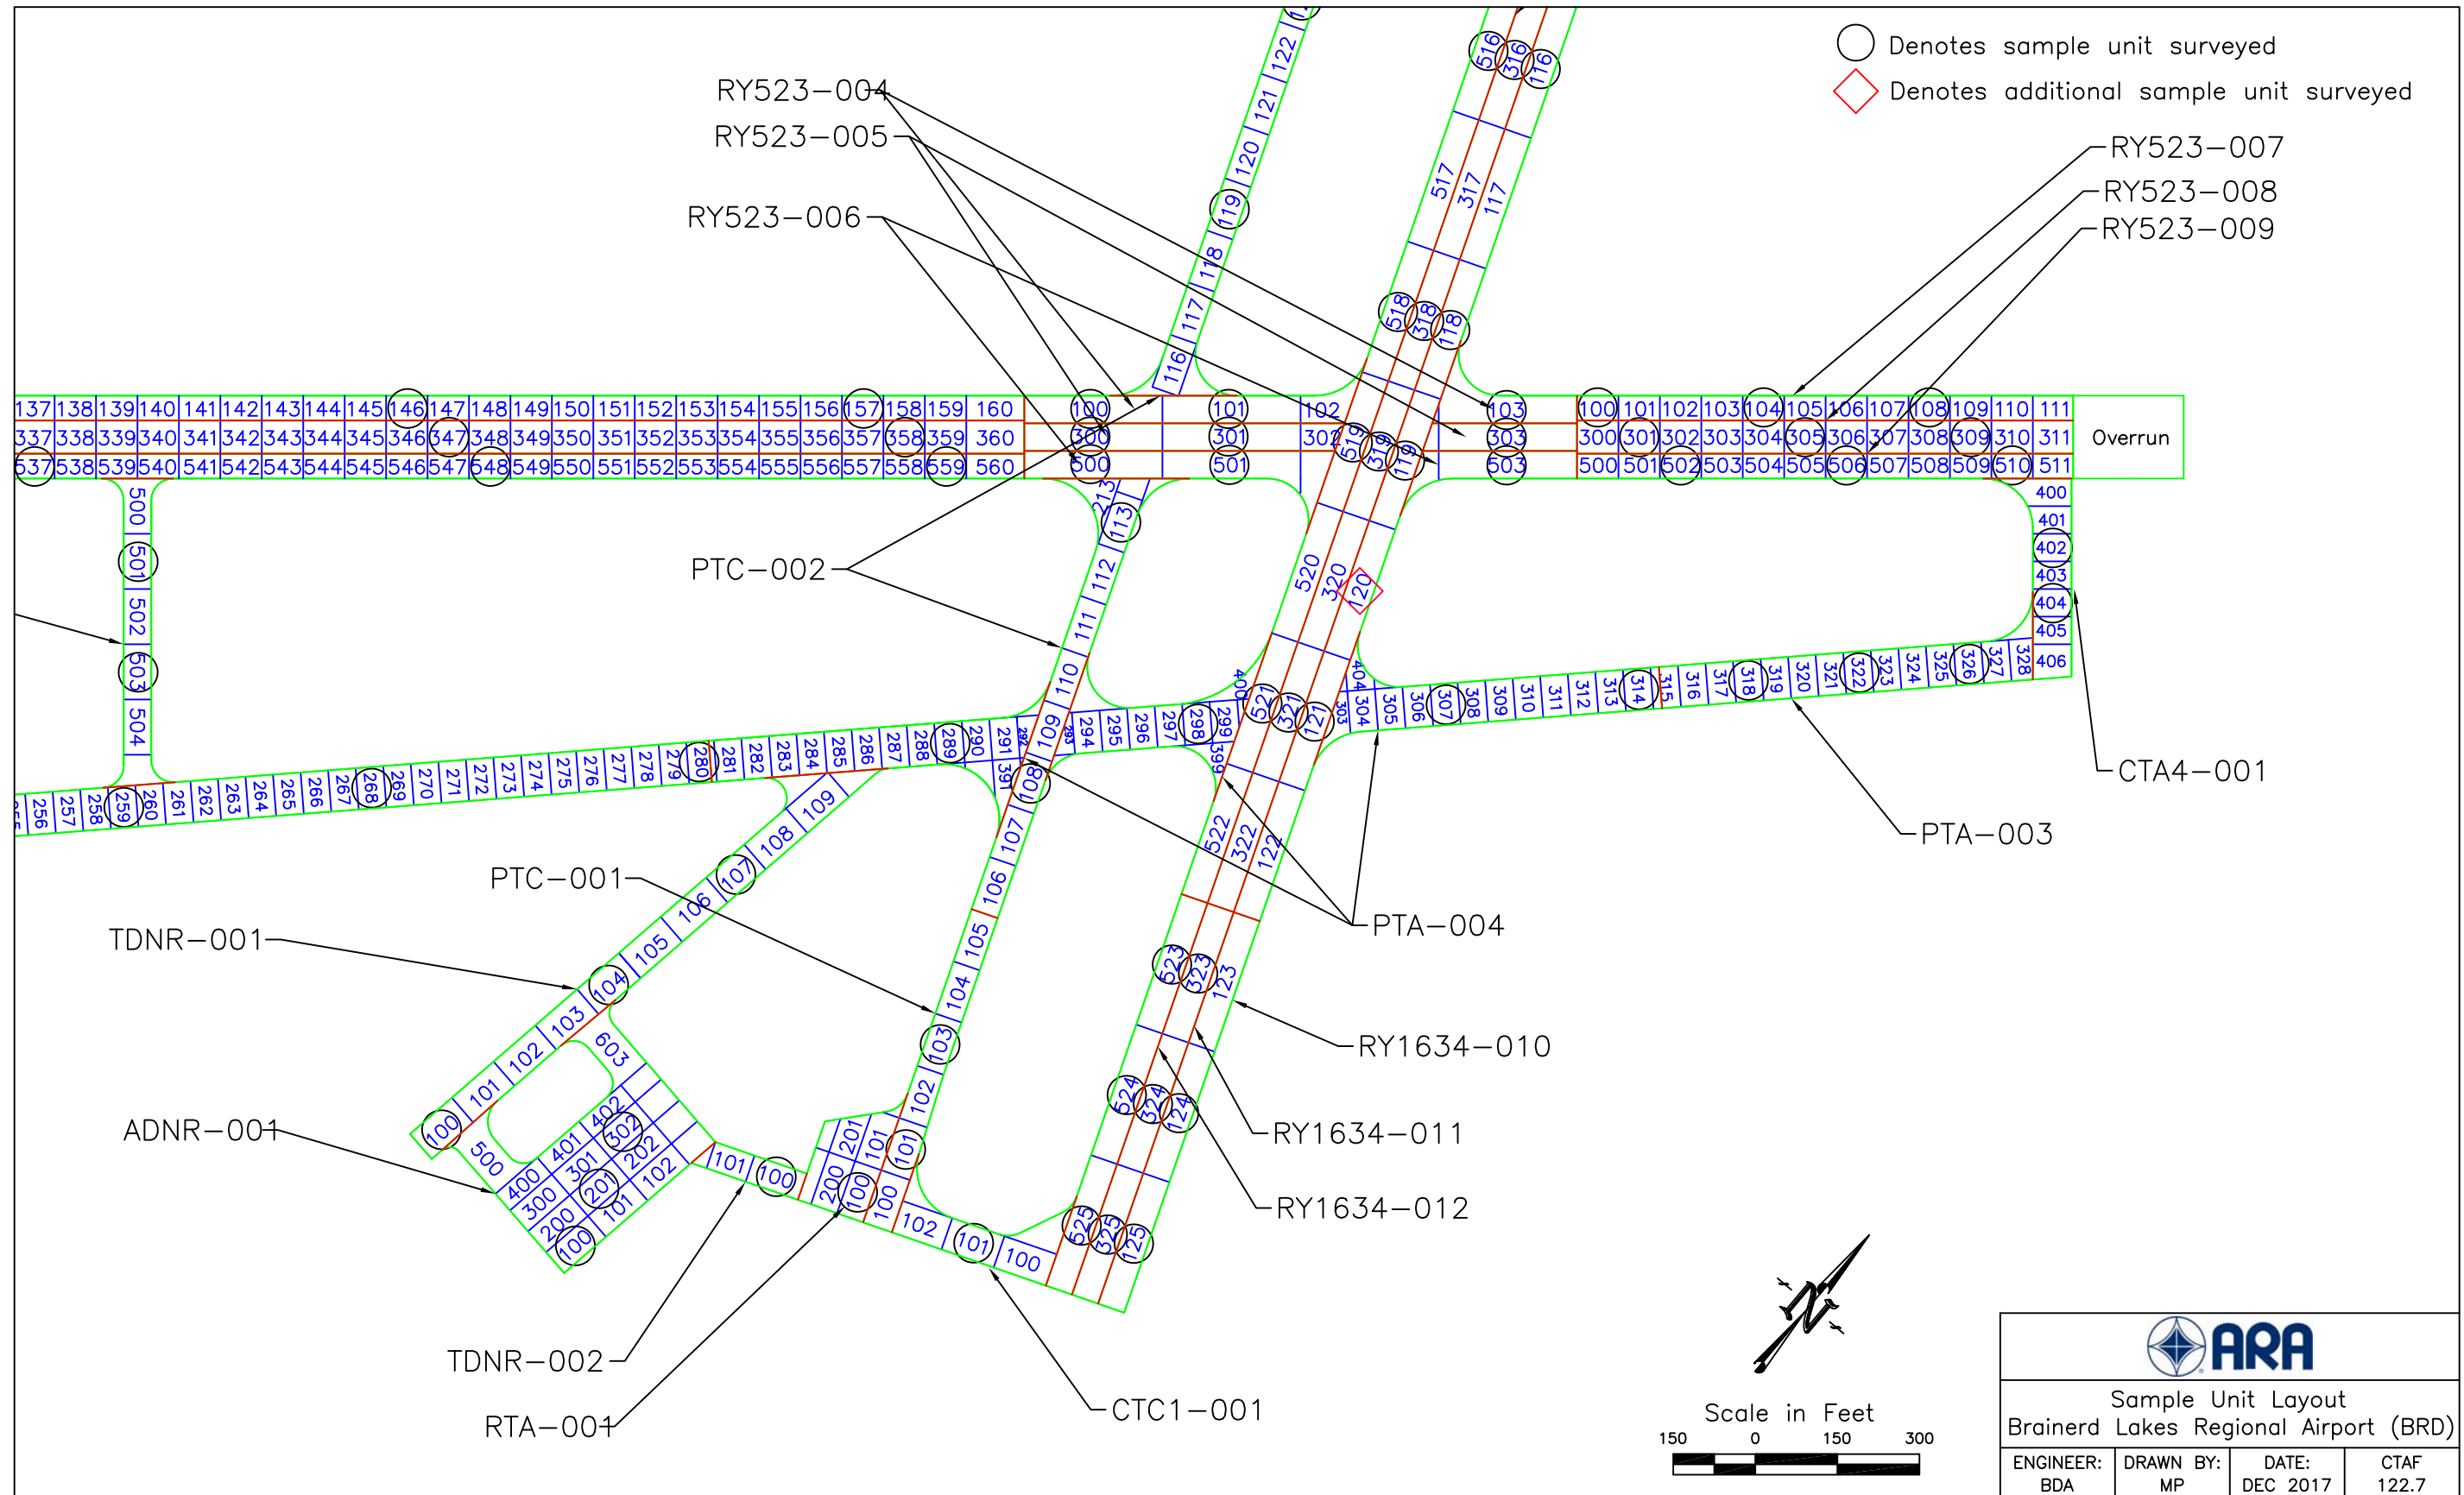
Denotes sample unit surveyed
Denotes additional sample unit surveyed

RY523—004
RY523—005
RY523—006
RY523—007
RY523—008
RY523—009

137 138 139 140 141 142 143 144 145 146 147 148 149 150 151 152 153 154 155 156 157 158 159 160
337 338 339 340 341 342 343 344 345 346 347 348 349 350 351 352 353 354 355 356 357 358 359 360
537 538 539 540 541 542 543 544 545 546 547 548 549 550 551 552 553 554 555 556 557 558 559 560

100 101 102 103 100 101 102 103 104 105 106 107 108 109 110 111
300 301 302 303 300 301 302 303 304 305 306 307 308 309 310 311
500 501 503 500 501 502 503 504 505 506 507 508 509 510 511
Overrun

400 401 402 403 404 405 406

116 117 118 119 120 121 122
516 316 116 517 317 117 518 318 118 519 319 119 520 320 120

500 501 502 503 504

113 213 112 111 110 109 108 107 106 105 104 103 102 101

PTC—002

256 257 258 259 260 261 262 263 264 265 266 267 268 269 270 271 272 273 274 275 276 277 278 279 280 281 282 283 284 285 286 287 288 289 290 291 391 292 293 294 295 296 297 298 299 399 400 521 321 121 303 304 404 305 306 307 308 309 310 311 312 313 314 315 316 317 318 319 320 321 322 323 324 325 326 327 328

CTA4—001
PTA—003
PTA—004

PTC—001
TDNR—001
ADNR—001

100 101 102 103 104 105 106 107 108 109
603
500 400 401 402 300 301 302 200 201 202 100 101 102
101 100
200 201 100 101 100 102 101 100

522 322 122 523 323 123 524 324 124 525 325 125

RY1634—010
RY1634—011
RY1634—012

TDNR—002
RTA—001
CTC1—001

Scale in Feet
150 0 150 300

ARA
Sample Unit Layout
Brainerd Lakes Regional Airport (BRD)

| ENGINEER: BDA | DRAWN BY: MP | DATE: DEC 2017 | CTAF 122.7 |